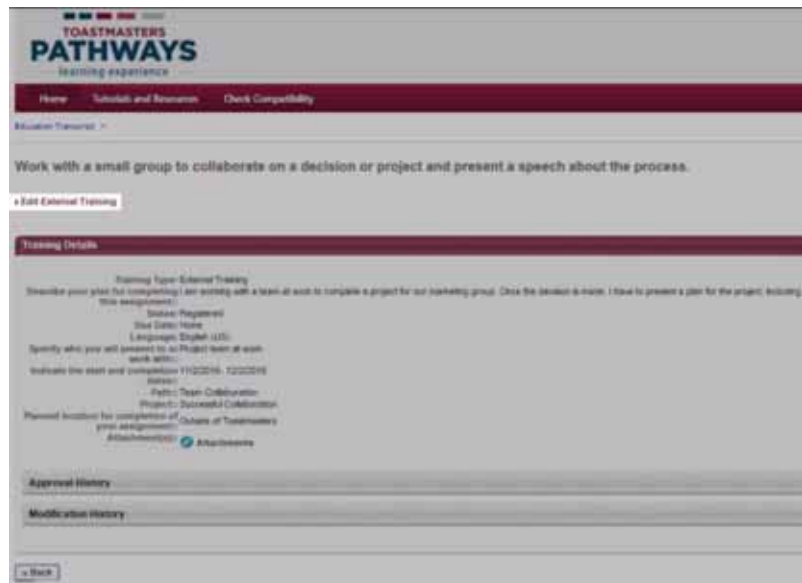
TOASTMASTERS
PATHWAYS
learning experience

Home Tutorials and Resources Check Compatibility

Education Transcript >

Work with a small group to collaborate on a decision or project and present a speech about the process.

» Edit External Training

Training Details

Training Type: External Training
Describe your plan for completing this assignment: I am working with a team at work to complete a project for our marketing group. Once the decision is made, I have to present a plan for the project, including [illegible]
Status: Registered
Due Date: None
Language: English (US)
Specify who you will present to or work with: Project team at work
Indicate the start and completion dates: 11/2/2016 - 12/2/2016
Path: Team Collaboration
Project: Successful Collaboration
Planned location for completion of your assignment: Outside of Toastmasters
Attachment(s): Attachments

Approval History

Modification History

« Back